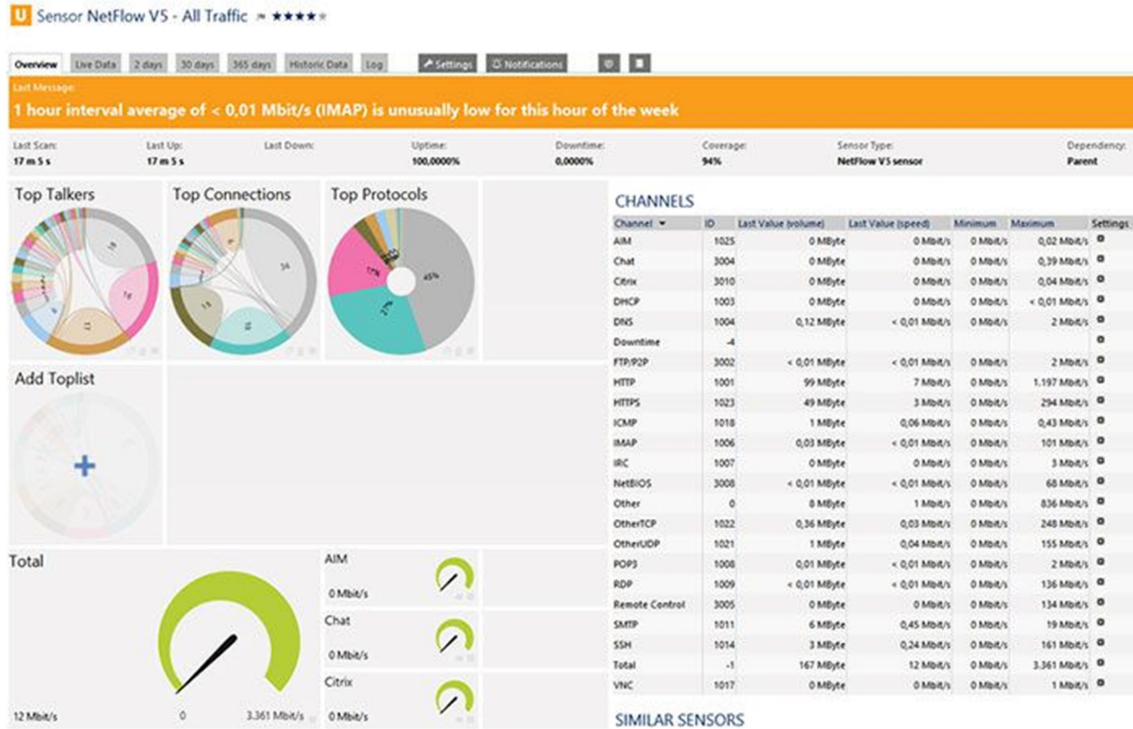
U Sensor NetFlow V5 - All Traffic ★★★★★

Overview | Live Data | 2 days | 30 days | 365 days | Historic Data | Log | Settings | Notifications

Last Message:
1 hour interval average of < 0,01 Mbit/s (IMAP) is unusually low for this hour of the week

Last Scan: 17 m 5 s
Last Up: 17 m 5 s
Last Down:
Uptime: 100,0000%
Downtime: 0,0000%
Coverage: 94%
Sensor Type: NetFlow V5 sensor
Dependency: Parent

Top Talkers

Top Connections

Top Protocols

45%

27%

17%

Add Toplist

+

Total

12 Mbit/s

0

3.361 Mbit/s

AIM
0 Mbit/s

Chat
0 Mbit/s

Citrix
0 Mbit/s

CHANNELS

| Channel | ID | Last Value (volume) | Last Value (speed) | Minimum | Maximum | Settings |
|---|---|---|---|---|---|---|
| AIM | 1025 | 0 MByte | 0 Mbit/s | 0 Mbit/s | 0,02 Mbit/s | |
| Chat | 3004 | 0 MByte | 0 Mbit/s | 0 Mbit/s | 0,39 Mbit/s | |
| Citrix | 3010 | 0 MByte | 0 Mbit/s | 0 Mbit/s | 0,04 Mbit/s | |
| DHCP | 1003 | 0 MByte | 0 Mbit/s | 0 Mbit/s | < 0,01 Mbit/s | |
| DNS | 1004 | 0,12 MByte | < 0,01 Mbit/s | 0 Mbit/s | 2 Mbit/s | |
| Downtime | -4 | | | | | |
| FTP/P2P | 3002 | < 0,01 MByte | < 0,01 Mbit/s | 0 Mbit/s | 2 Mbit/s | |
| HTTP | 1001 | 99 MByte | 7 Mbit/s | 0 Mbit/s | 1.197 Mbit/s | |
| HTTPS | 1023 | 49 MByte | 3 Mbit/s | 0 Mbit/s | 294 Mbit/s | |
| ICMP | 1018 | 1 MByte | 0,06 Mbit/s | 0 Mbit/s | 0,43 Mbit/s | |
| IMAP | 1006 | 0,03 MByte | < 0,01 Mbit/s | 0 Mbit/s | 101 Mbit/s | |
| IRC | 1007 | 0 MByte | 0 Mbit/s | 0 Mbit/s | 3 Mbit/s | |
| NetBIOS | 3008 | < 0,01 MByte | < 0,01 Mbit/s | 0 Mbit/s | 68 Mbit/s | |
| Other | 0 | 8 MByte | 1 Mbit/s | 0 Mbit/s | 836 Mbit/s | |
| OtherTCP | 1022 | 0,36 MByte | 0,03 Mbit/s | 0 Mbit/s | 248 Mbit/s | |
| OtherUDP | 1021 | 1 MByte | 0,04 Mbit/s | 0 Mbit/s | 155 Mbit/s | |
| POP3 | 1008 | 0,01 MByte | < 0,01 Mbit/s | 0 Mbit/s | 2 Mbit/s | |
| RDP | 1009 | < 0,01 MByte | < 0,01 Mbit/s | 0 Mbit/s | 136 Mbit/s | |
| Remote Control | 3005 | 0 MByte | 0 Mbit/s | 0 Mbit/s | 134 Mbit/s | |
| SMTP | 1011 | 6 MByte | 0,45 Mbit/s | 0 Mbit/s | 19 Mbit/s | |
| SSH | 1014 | 3 MByte | 0,24 Mbit/s | 0 Mbit/s | 161 Mbit/s | |
| Total | -1 | 167 MByte | 12 Mbit/s | 0 Mbit/s | 3.361 Mbit/s | |
| VNC | 1017 | 0 MByte | 0 Mbit/s | 0 Mbit/s | 1 Mbit/s | |

SIMILAR SENSORS